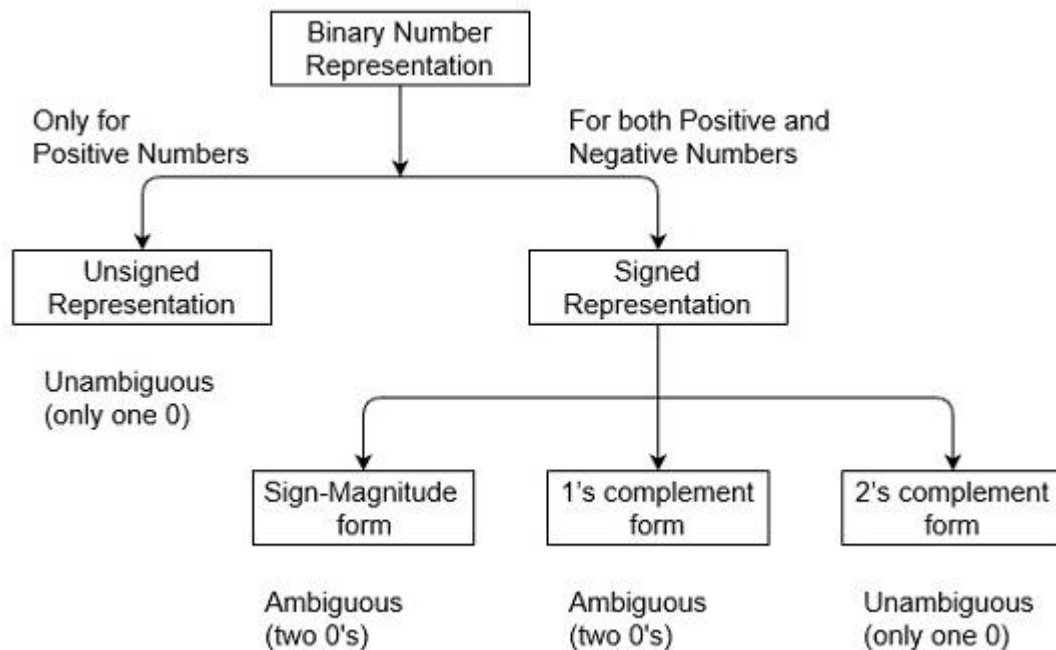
Binary Number Representation

Only for Positive Numbers

For both Positive and Negative Numbers

Unsigned Representation

Signed Representation

Unambiguous (only one 0)

Sign-Magnitude form

1's complement form

2's complement form

Ambiguous (two 0's)

Ambiguous (two 0's)

Unambiguous (only one 0)